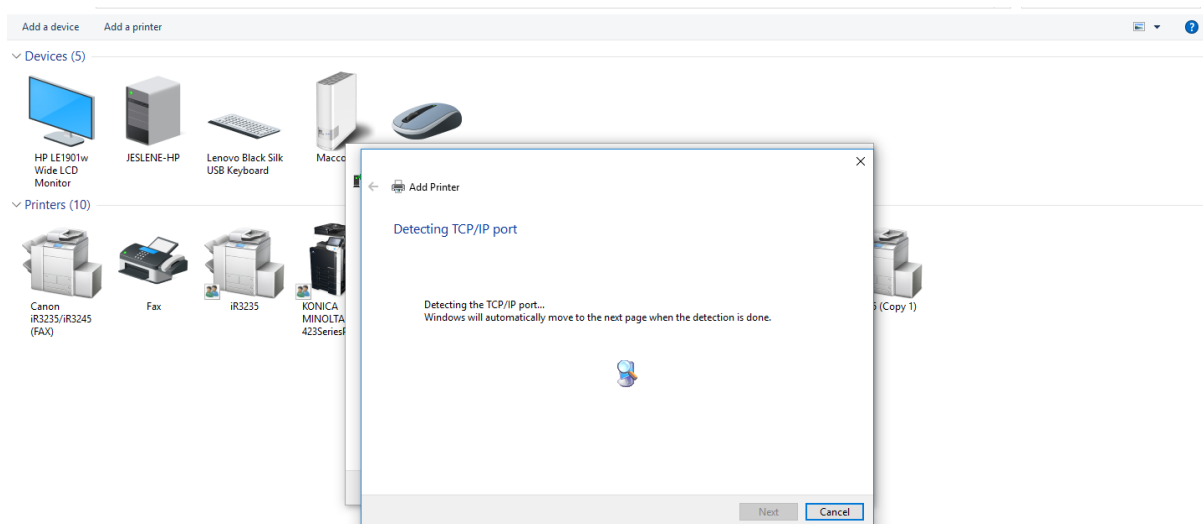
Add a device Add a printer

Devices (5)

HP LE1901w Wide LCD Monitor

JESLENE-HP

Lenovo Black Silk USB Keyboard

Macco

Printers (10)

Canon iR3235/iR3245 (FAX)

Fax

iR3235

KONICA MINOLTA 423SeriesF

5 (Copy 1)

Add Printer

Detecting TCP/IP port

Detecting the TCP/IP port...
Windows will automatically move to the next page when the detection is done.

Next Cancel